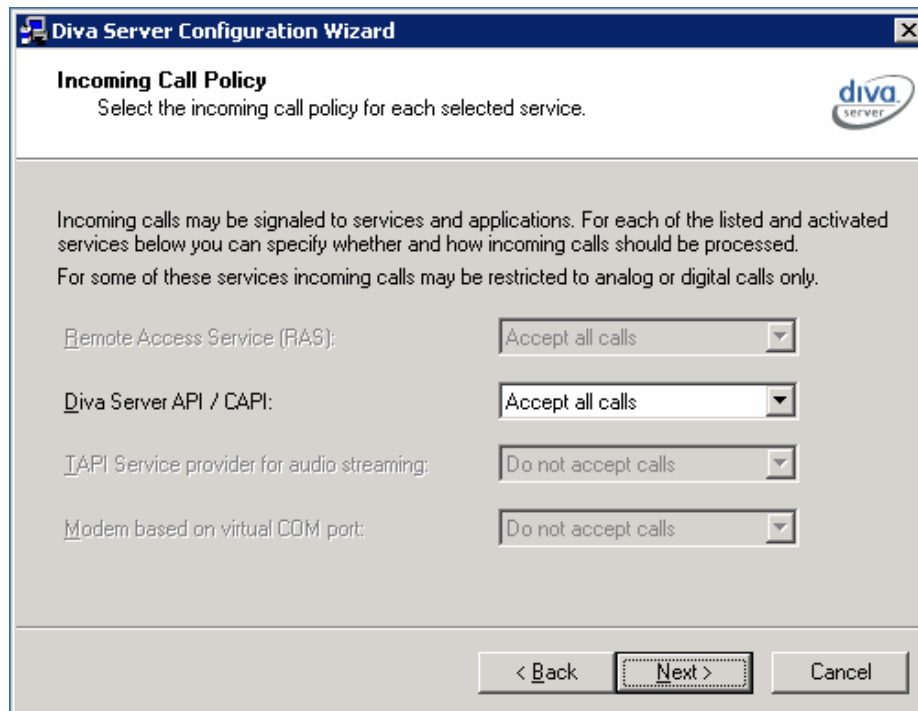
Diva Server Configuration Wizard

Incoming Call Policy
Select the incoming call policy for each selected service.

diva server

Incoming calls may be signaled to services and applications. For each of the listed and activated services below you can specify whether and how incoming calls should be processed.

For some of these services incoming calls may be restricted to analog or digital calls only.

Remote Access Service (RAS): Accept all calls

Diva Server API / CAPI: Accept all calls

TAPI Service provider for audio streaming: Do not accept calls

Modem based on virtual COM port: Do not accept calls

< Back | Next > | Cancel